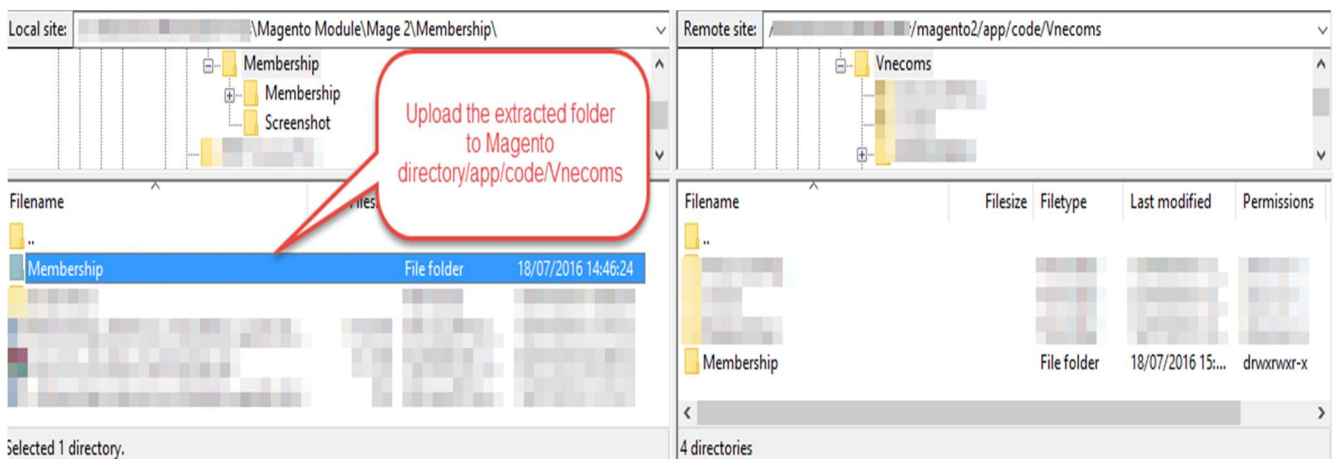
Local site: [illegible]\Magento Module\Mage 2\Membership\

Membership
Membership
Screenshot

Upload the extracted folder to Magento directory/app/code/Vnecoms

Filename
Filesi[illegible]
..
Membership File folder 18/07/2016 14:46:24

Selected 1 directory.

Remote site: /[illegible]/magento2/app/code/Vnecoms

Vnecoms

| Filename | Filesize | Filetype | Last modified | Permissions |
|---|---|---|---|---|
| .. | | | | |
| Membership | | File folder | 18/07/2016 15:... | drwxrwxr-x |

4 directories